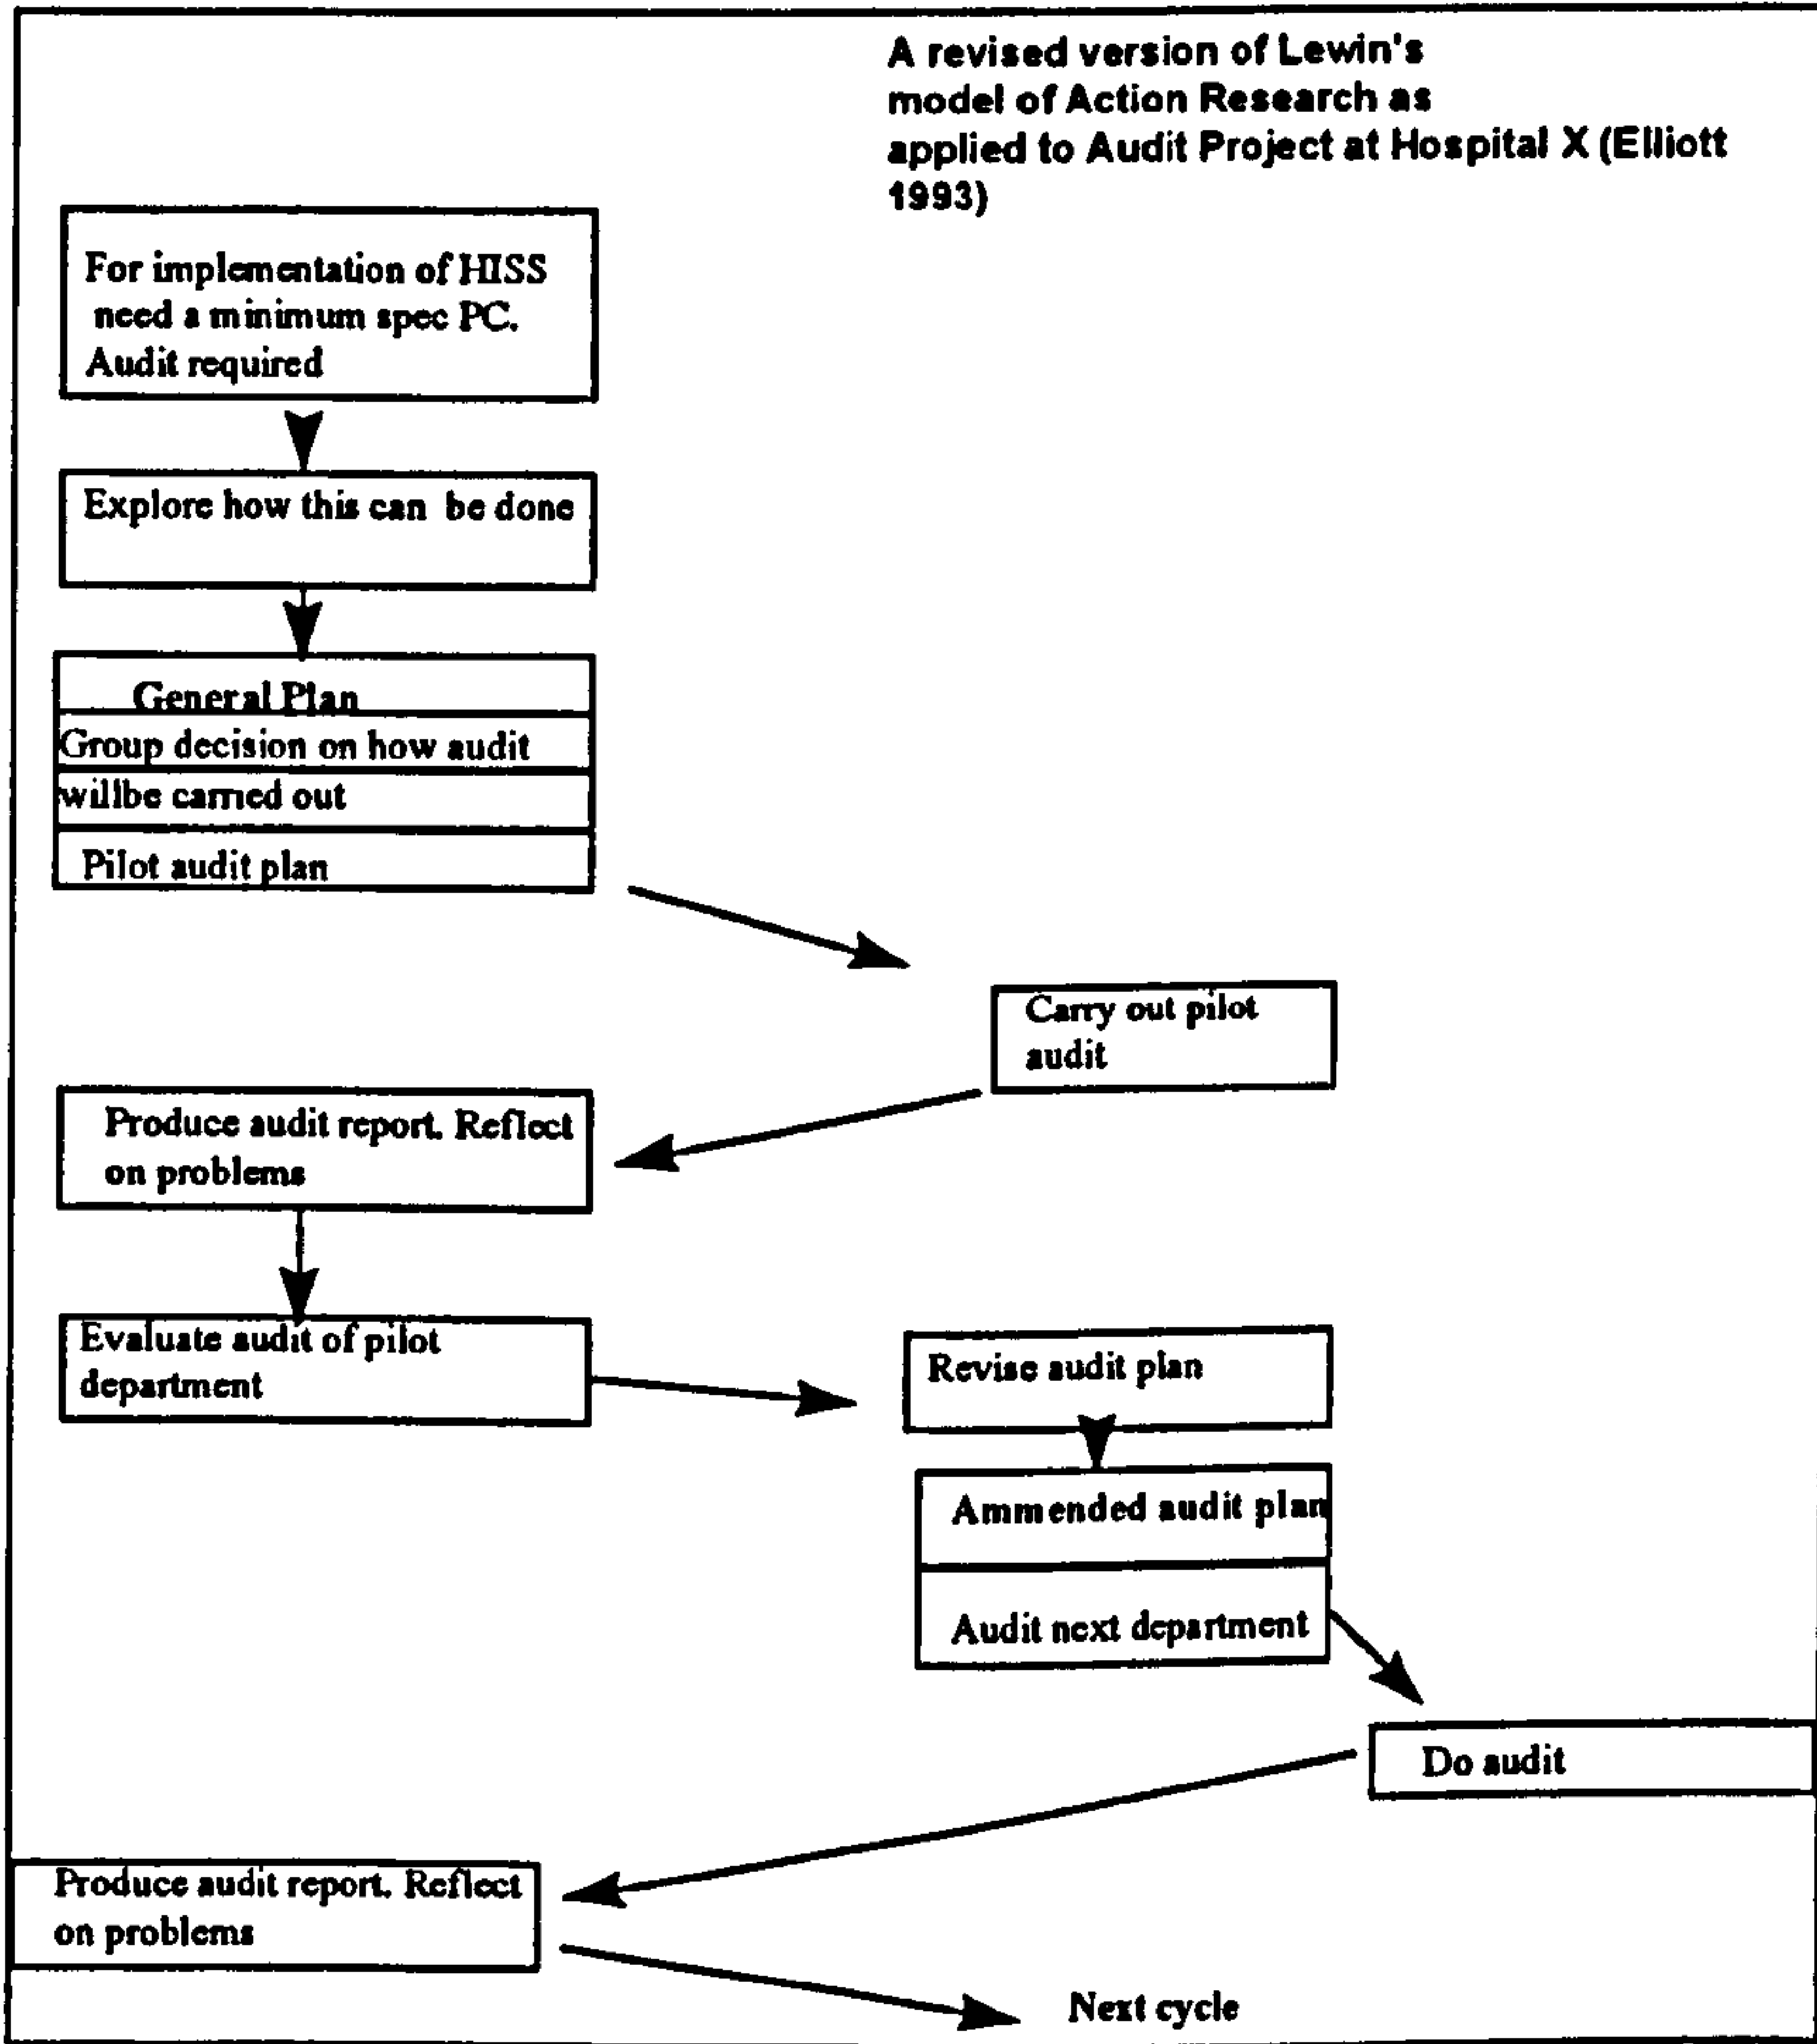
A revised version of Lewin's model of Action Research as applied to Audit Project at Hospital X (Elliott 1993)

For implementation of HISS need a minimum spec PC. Audit required

Explore how this can be done

General Plan

Group decision on how audit

willbe carried out

Pilot audit plan

Carry out pilot audit

Produce audit report. Reflect on problems

Evaluate audit of pilot department

Revise audit plan

Ammended audit plan

Audit next department

Do audit

Produce audit report. Reflect on problems

Next cycle